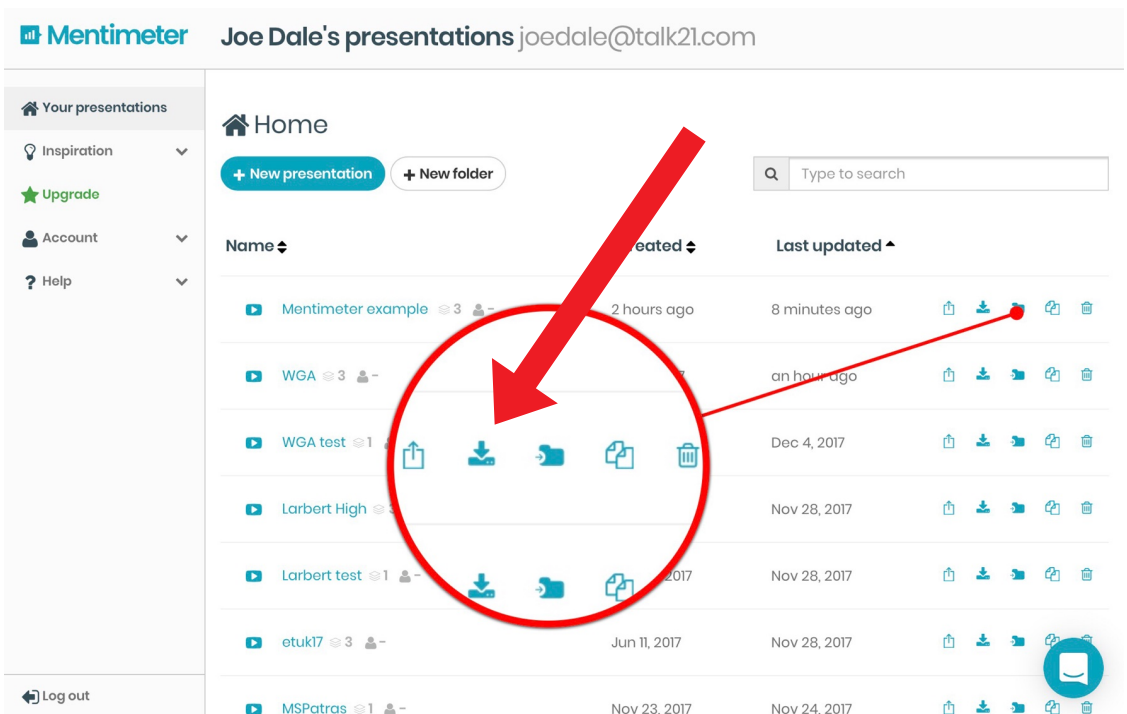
Mentimeter

Joe Dale's presentations joedale@talk21.com

Your presentations
Inspiration
Upgrade
Account
? Help

Log out

Home

+ New presentation
+ New folder

Type to search

| Name | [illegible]reated | Last updated |
|---|---|---|
| Mentimeter example 3 - | 2 hours ago | 8 minutes ago |
| WGA 3 - | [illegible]7 | an hour ago |
| WGA test 1 | | Dec 4, 2017 |
| Larbert High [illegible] | | Nov 28, 2017 |
| Larbert test 1 - | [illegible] 2017 | Nov 28, 2017 |
| etuk17 3 - | Jun 11, 2017 | Nov 28, 2017 |
| MSPatras 1 - | Nov 23, 2017 | Nov 24, 2017 |